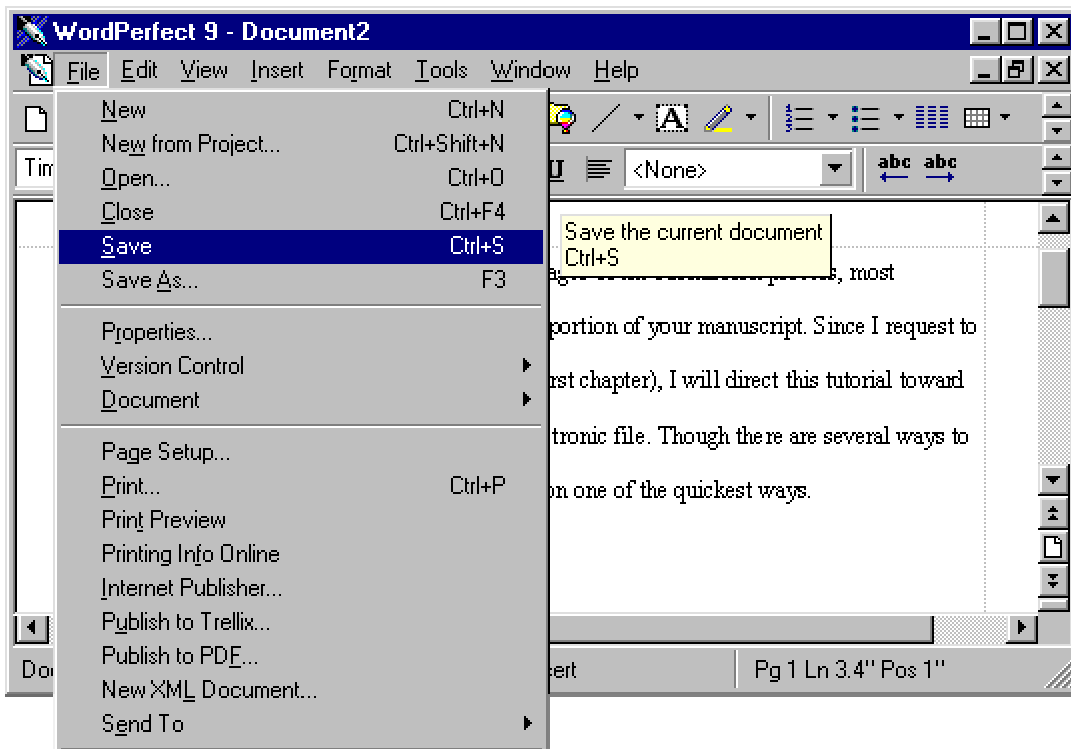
WordPerfect 9 - Document2

File Edit View Insert Format Tools Window Help

Tim

U <None>

abc abc

New Ctrl+N
New from Project... Ctrl+Shift+N
Open... Ctrl+O
Close Ctrl+F4
Save Ctrl+S
Save As... F3

Properties...
Version Control
Document

Page Setup...
Print... Ctrl+P
Print Preview
Printing Info Online
Internet Publisher...
Publish to Trellix...
Publish to PDF...
New XML Document...
Send To

Save the current document
Ctrl+S

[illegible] most

portion of your manuscript. Since I request to

rst chapter), I will direct this tutorial toward

tronic file. Though there are several ways to

on one of the quickest ways.

Do

sert

Pg 1 Ln 3.4" Pos 1"